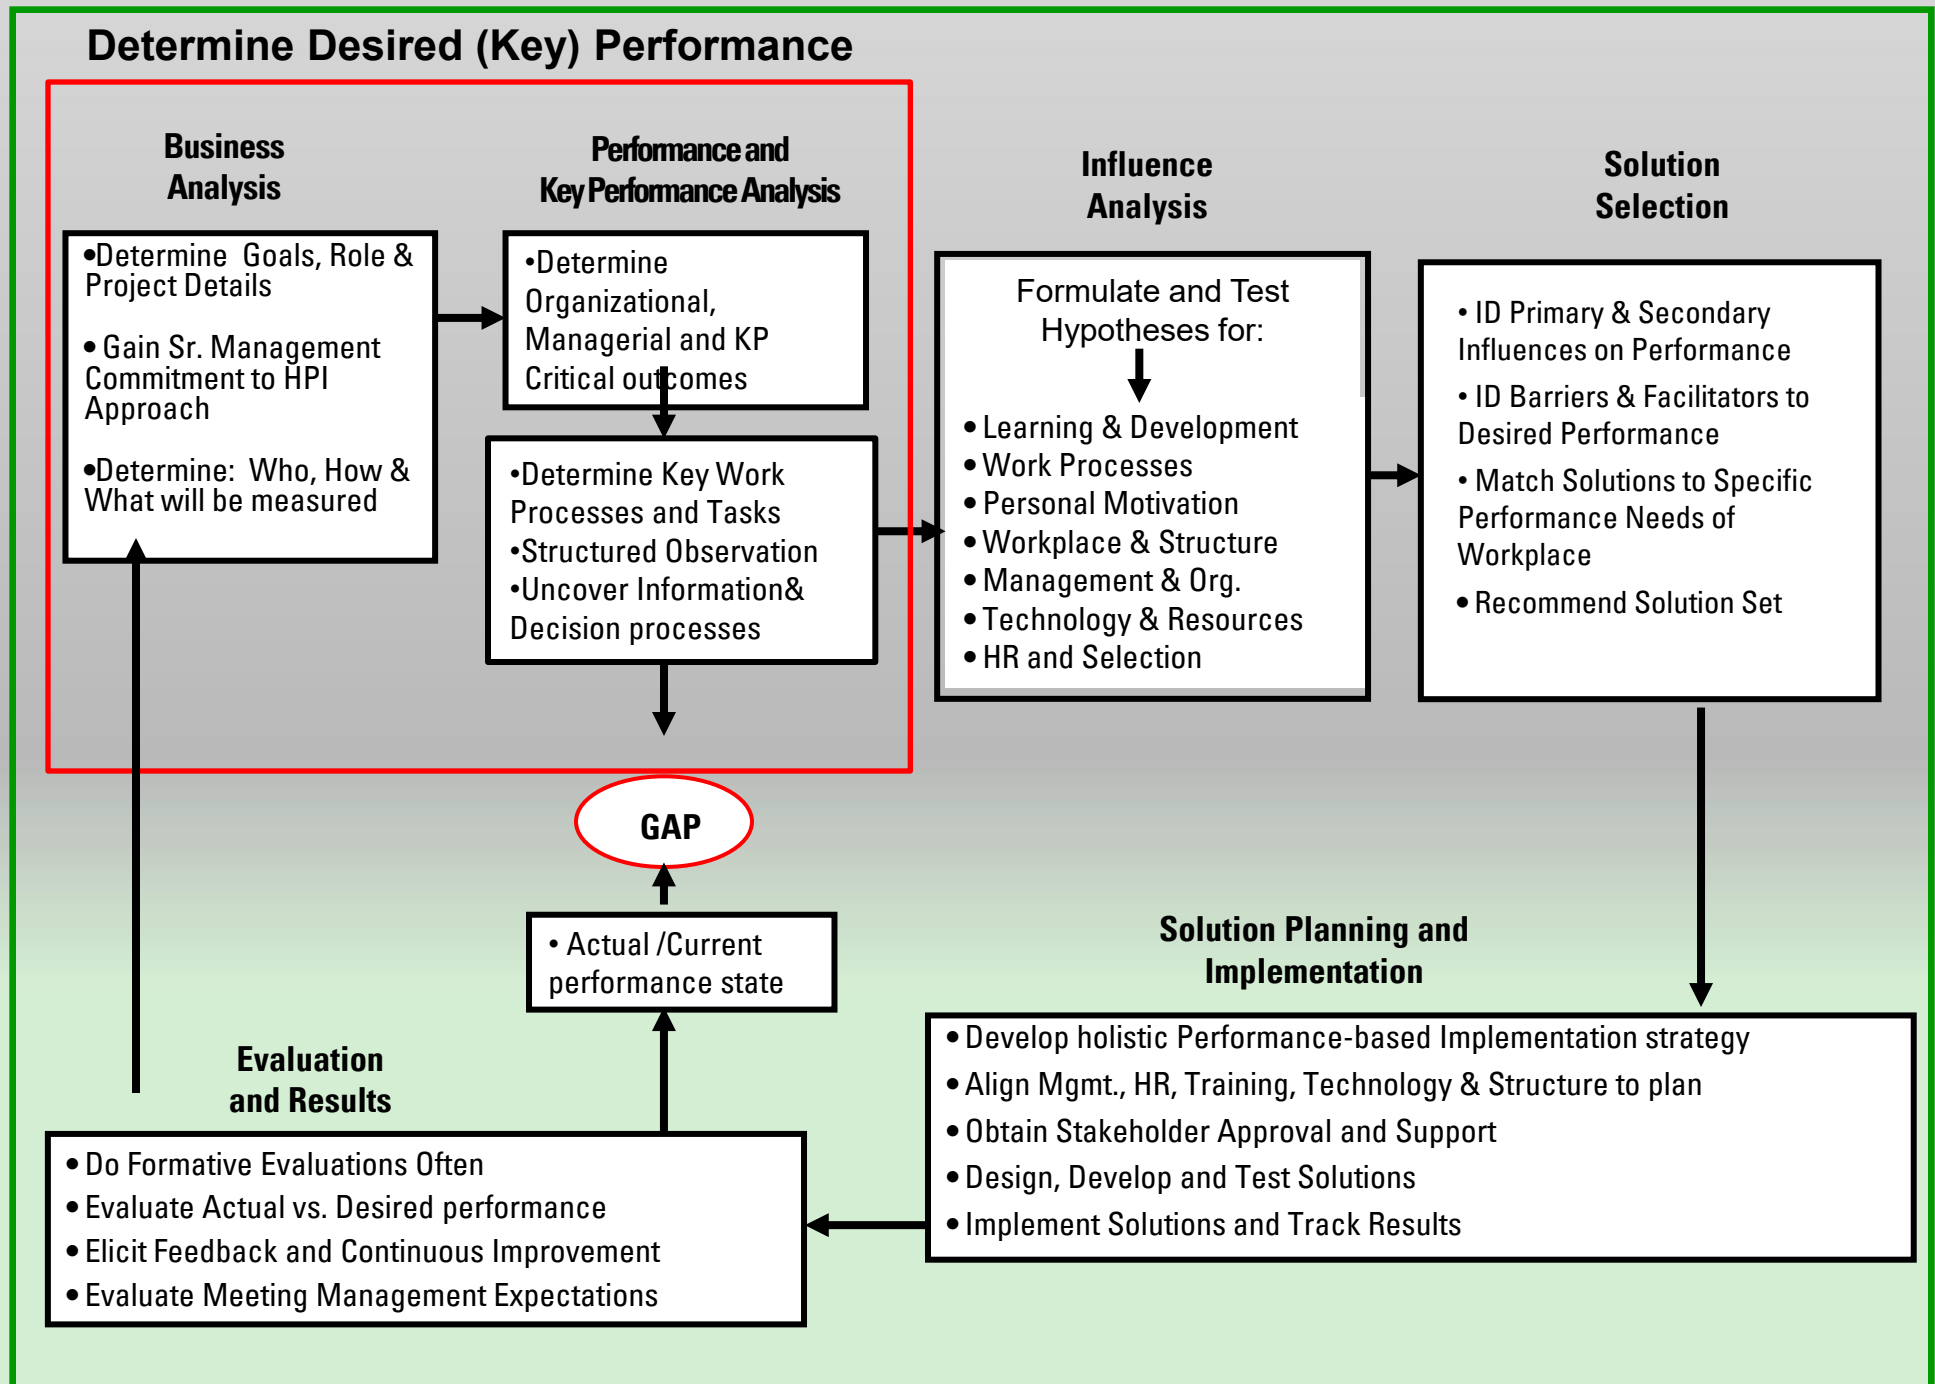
Determine Desired (Key) Performance

Business Analysis

•Determine Goals, Role & Project Details

• Gain Sr. Management Commitment to HPI Approach

•Determine: Who, How & What will be measured

Performance and Key Performance Analysis

•Determine Organizational, Managerial and KP Critical outcomes

•Determine Key Work Processes and Tasks
•Structured Observation
•Uncover Information& Decision processes

Influence Analysis

Formulate and Test Hypotheses for:

• Learning & Development
• Work Processes
• Personal Motivation
• Workplace & Structure
• Management & Org.
• Technology & Resources
• HR and Selection

Solution Selection

• ID Primary & Secondary Influences on Performance
• ID Barriers & Facilitators to Desired Performance
• Match Solutions to Specific Performance Needs of Workplace
• Recommend Solution Set

GAP

• Actual /Current performance state

Solution Planning and Implementation

• Develop holistic Performance-based Implementation strategy
• Align Mgmt., HR, Training, Technology & Structure to plan
• Obtain Stakeholder Approval and Support
• Design, Develop and Test Solutions
• Implement Solutions and Track Results

Evaluation and Results

• Do Formative Evaluations Often
• Evaluate Actual vs. Desired performance
• Elicit Feedback and Continuous Improvement
• Evaluate Meeting Management Expectations